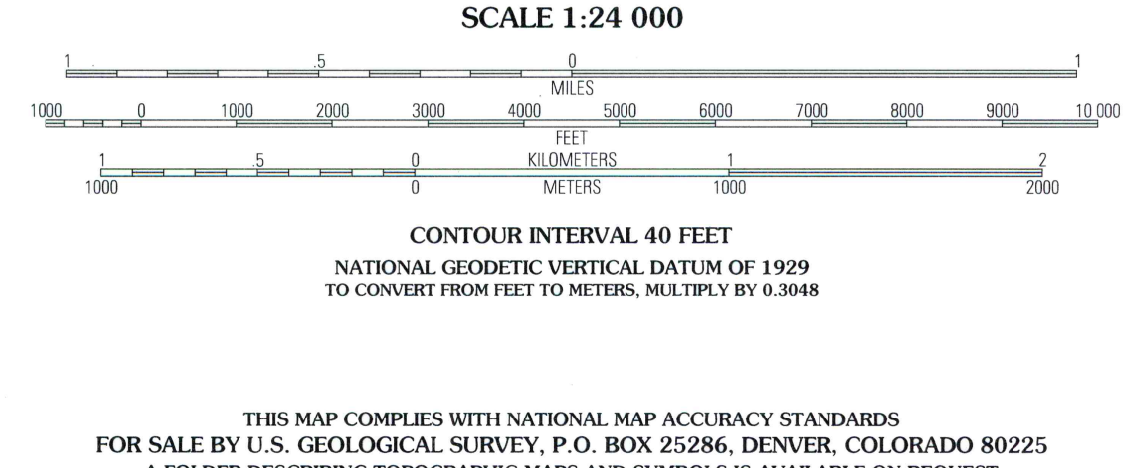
SCALE 1:24 000

1 .5 0 1
MILES

1000 0 1000 2000 3000 4000 5000 6000 7000 8000 9000 10 000
FEET

1 .5 0 KILOMETERS 1 2
1000 0 METERS 1000 2000

CONTOUR INTERVAL 40 FEET
NATIONAL GEODETIC VERTICAL DATUM OF 1929
TO CONVERT FROM FEET TO METERS, MULTIPLY BY 0.3048

THIS MAP COMPLIES WITH NATIONAL MAP ACCURACY STANDARDS
FOR SALE BY U.S. GEOLOGICAL SURVEY, P.O. BOX 25286, DENVER, COLORADO 80225
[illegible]